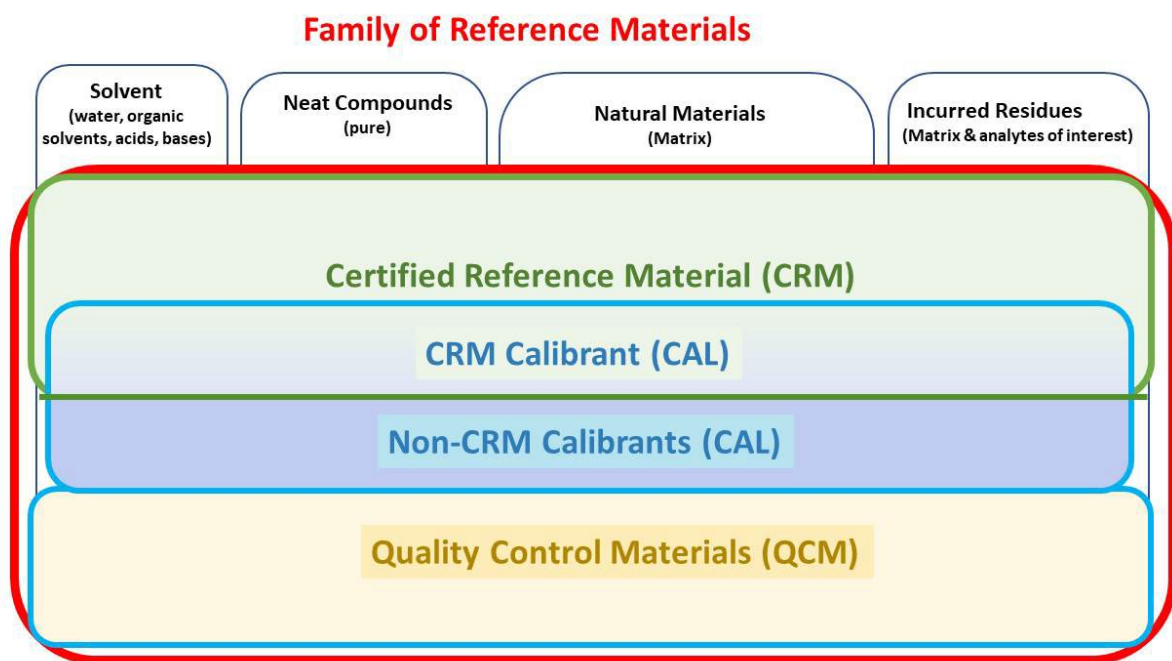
Family of Reference Materials

Solvent
(water, organic solvents, acids, bases)

Neat Compounds
(pure)

Natural Materials
(Matrix)

Incurred Residues
(Matrix & analytes of interest)

Certified Reference Material (CRM)

CRM Calibrant (CAL)

Non-CRM Calibrants (CAL)

Quality Control Materials (QCM)